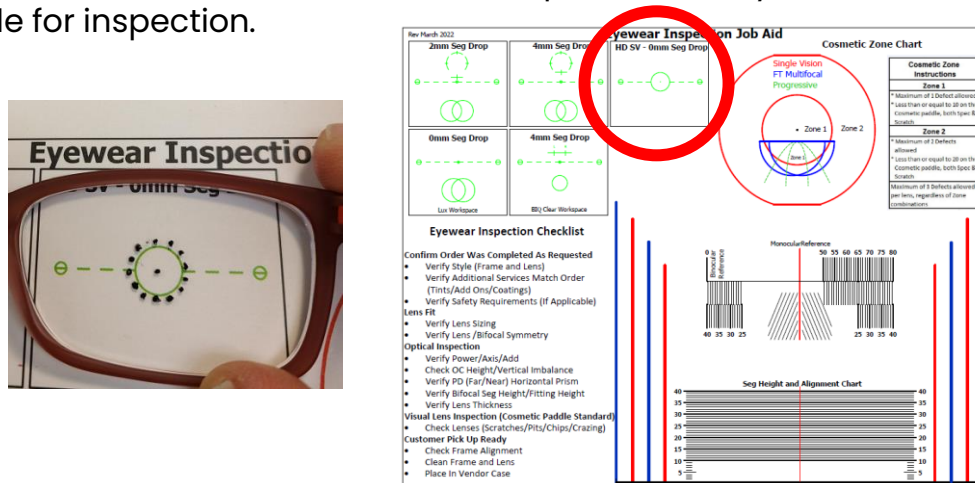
le for inspection.

Eyewear Inspectio
SV - 0mm Seg

Rev March 2022
Eyewear Inspection Job Aid
2mm Seg Drop
4mm Seg Drop
HD SV - 0mm Seg Drop
0mm Seg Drop
Lux Workspace
4mm Seg Drop
BBJ Clear Workspace

Cosmetic Zone Chart
Single Vision
FT Multifocal
Progressive
Zone 1
Zone 2
Zone 1

Cosmetic Zone Instructions
Zone 1
* Maximum of 1 Defect allowed
* Less than or equal to 10 on the Cosmetic paddle, both Spec & Scratch
Zone 2
* Maximum of 2 Defects allowed
* Less than or equal to 20 on the Cosmetic paddle, both Spec & Scratch
Maximum of 3 Defects allowed per lens, regardless of Zone combination

Eyewear Inspection Checklist
Confirm Order Was Completed As Requested
• Verify Style (Frame and Lens)
• Verify Additional Services Match Order (Tints/Add Ons/Coatings)
• Verify Safety Requirements (If Applicable)
Lens Fit
• Verify Lens Sizing
• Verify Lens /Bifocal Symmetry
Optical Inspection
• Verify Power/Axis/Add
• Check OC Height/Vertical Imbalance
• Verify PD (Far/Near) Horizontal Prism
• Verify Bifocal Seg Height/Fitting Height
• Verify Lens Thickness
Visual Lens Inspection (Cosmetic Paddle Standard)
• Check Lenses (Scratches/Pits/Chips/Crazing)
Customer Pick Up Ready
• Check Frame Alignment
• Clean Frame and Lens
• Place In Vendor Case

Monocular Reference
0 Binocular Reference
50 55 60 65 70 75 80
40 35 30 25
25 30 35 40

Seg Height and Alignment Chart
40 40
35 35
30 30
25 25
20 20
15 15
10 10
5 5